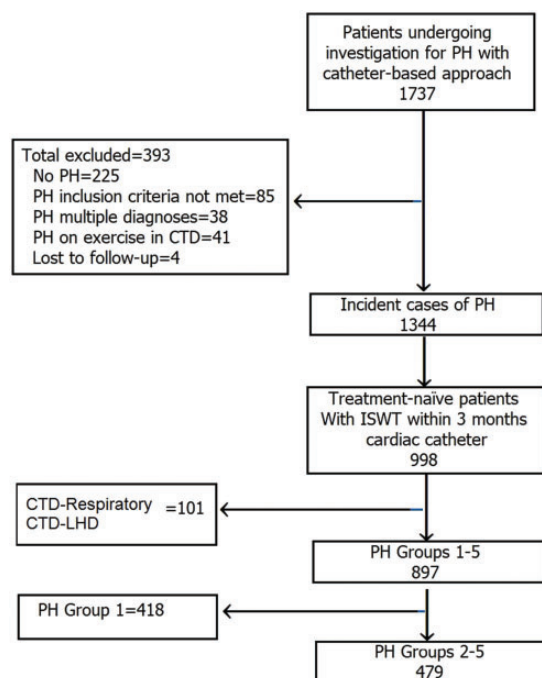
Patients undergoing investigation for PH with catheter-based approach
1737

Total excluded=393
No PH=225
PH inclusion criteria not met=85
PH multiple diagnoses=38
PH on exercise in CTD=41
Lost to follow-up=4

Incident cases of PH
1344

Treatment-naïve patients With ISWT within 3 months cardiac catheter
998

CTD-Respiratory =101
CTD-LHD

PH Groups 1-5
897

PH Group 1=418

PH Groups 2-5
479